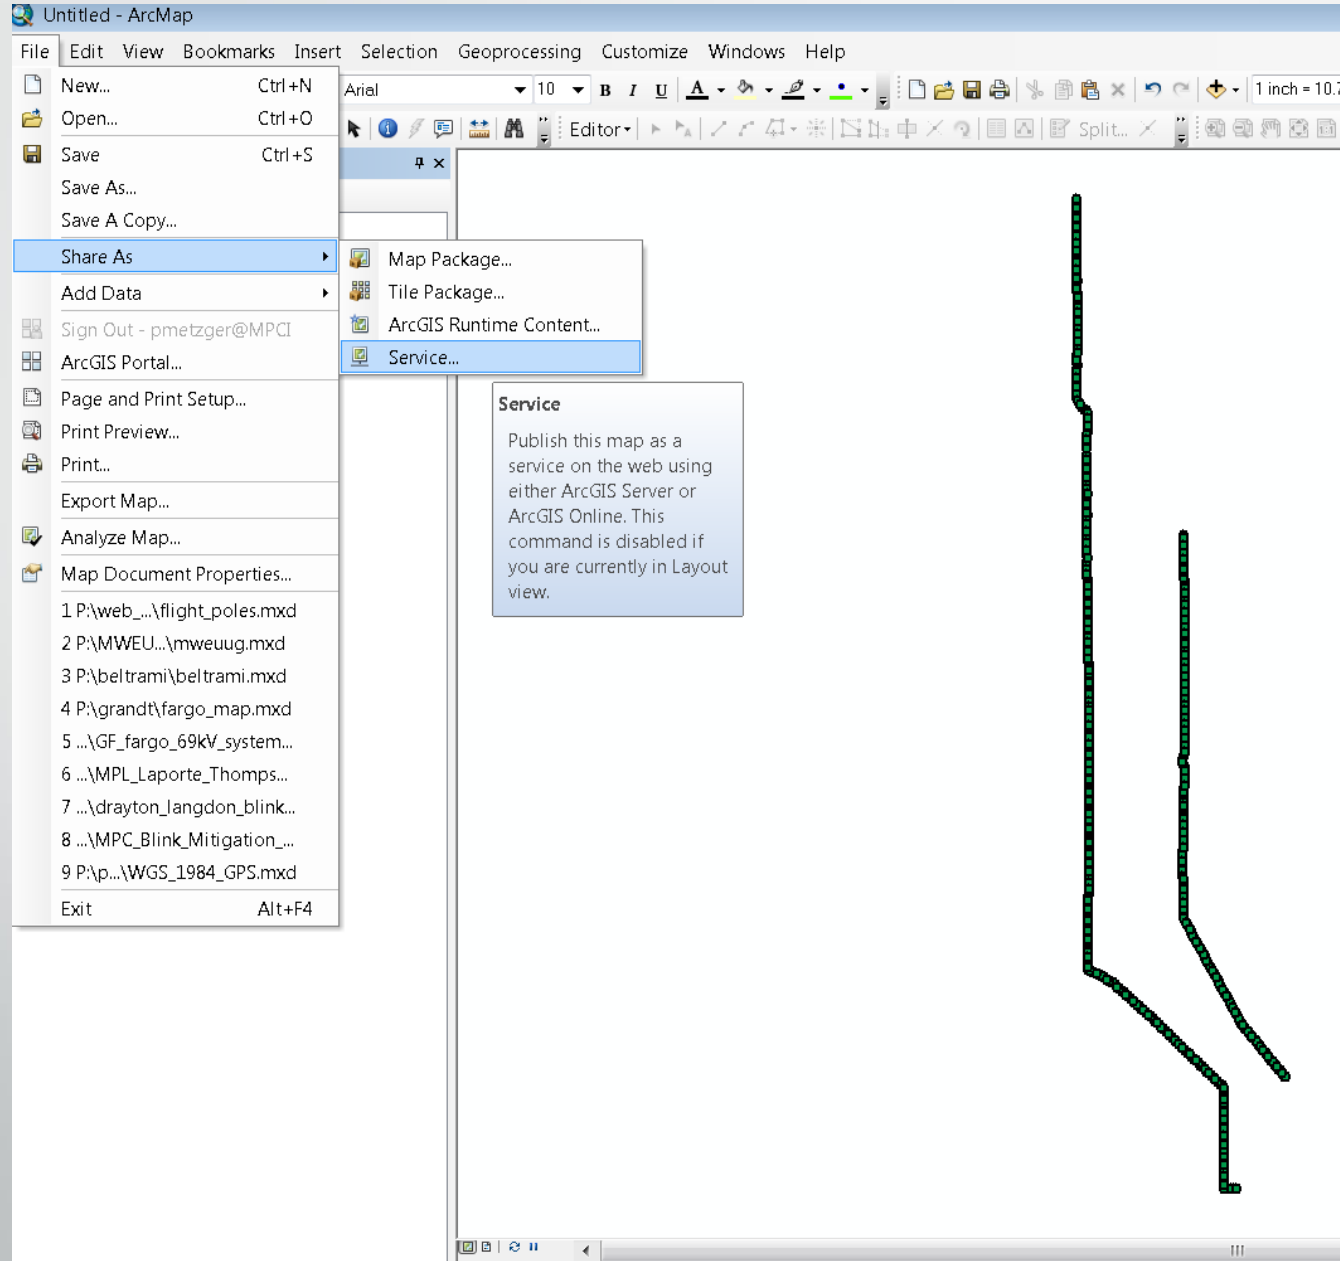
Untitled - ArcMap

File Edit View Bookmarks Insert Selection Geoprocessing Customize Windows Help

Arial 10 B I U A

1 inch = 10.7

Editor▾ Split...

New... Ctrl+N
Open... Ctrl+O
Save Ctrl+S
Save As...
Save A Copy...
Share As
Add Data
Sign Out - pmetzger@MPCI
ArcGIS Portal...
Page and Print Setup...
Print Preview...
Print...
Export Map...
Analyze Map...
Map Document Properties...
1 P:\web_...\flight_poles.mxd
2 P:\MWEU...\mweuug.mxd
3 P:\beltrami\beltrami.mxd
4 P:\grandt\fargo_map.mxd
5 ...\GF_fargo_69kV_system...
6 ...\MPL_Laporte_Thomps...
7 ...\drayton_langdon_blink...
8 ...\MPC_Blink_Mitigation_...
9 P:\p...\WGS_1984_GPS.mxd
Exit Alt+F4

Map Package...
Tile Package...
ArcGIS Runtime Content...
Service...

Service
Publish this map as a service on the web using either ArcGIS Server or ArcGIS Online. This command is disabled if you are currently in Layout view.